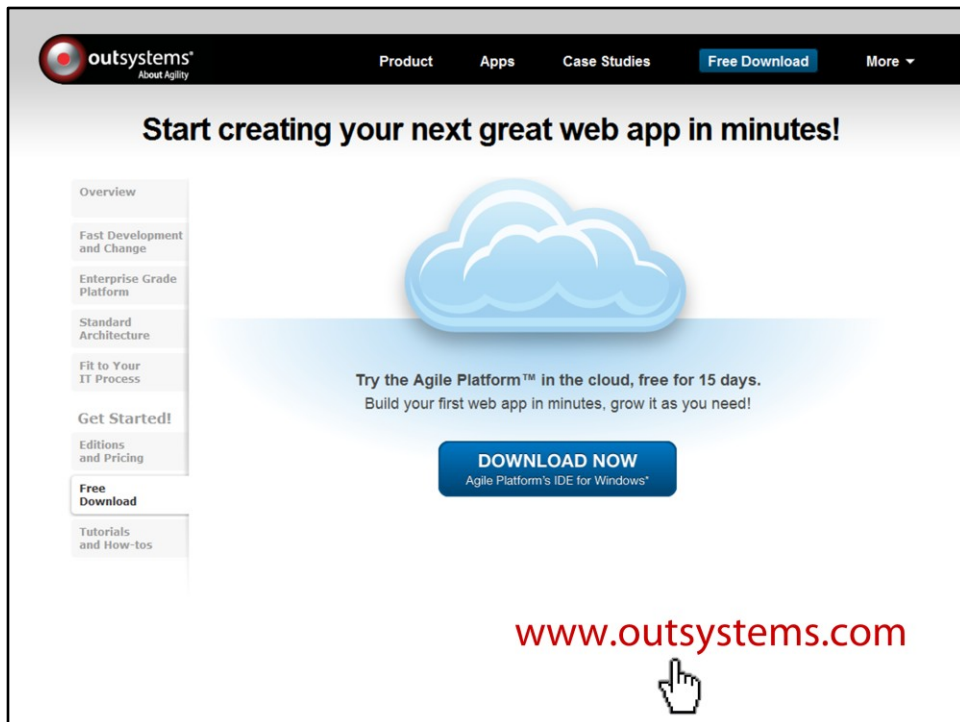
outsystems®
About Agility

Product Apps Case Studies Free Download More

Start creating your next great web app in minutes!

Overview

Fast Development and Change

Enterprise Grade Platform

Standard Architecture

Fit to Your IT Process

Get Started!

Editions and Pricing

Free Download

Tutorials and How-tos

Try the Agile Platform™ in the cloud, free for 15 days.
Build your first web app in minutes, grow it as you need!

DOWNLOAD NOW
Agile Platform's IDE for Windows*

www.outsystems.com